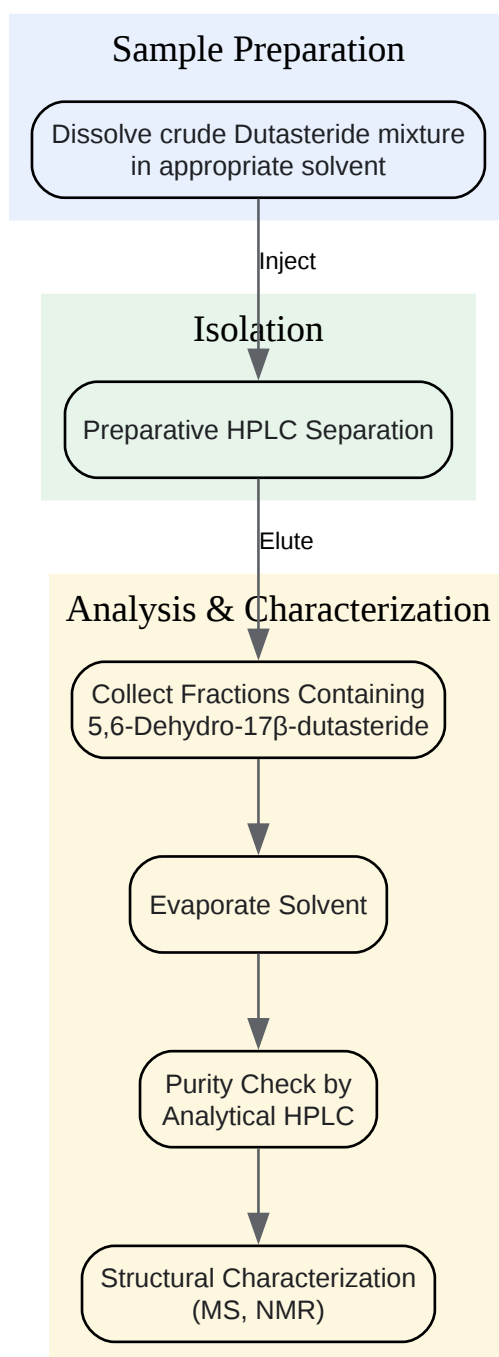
Sample Preparation

Dissolve crude Dutasteride mixture in appropriate solvent

Inject

Isolation

Preparative HPLC Separation

Elute

Analysis & Characterization

Collect Fractions Containing 5,6-Dehydro-17β-dutasteride

Evaporate Solvent

Purity Check by Analytical HPLC

Structural Characterization (MS, NMR)